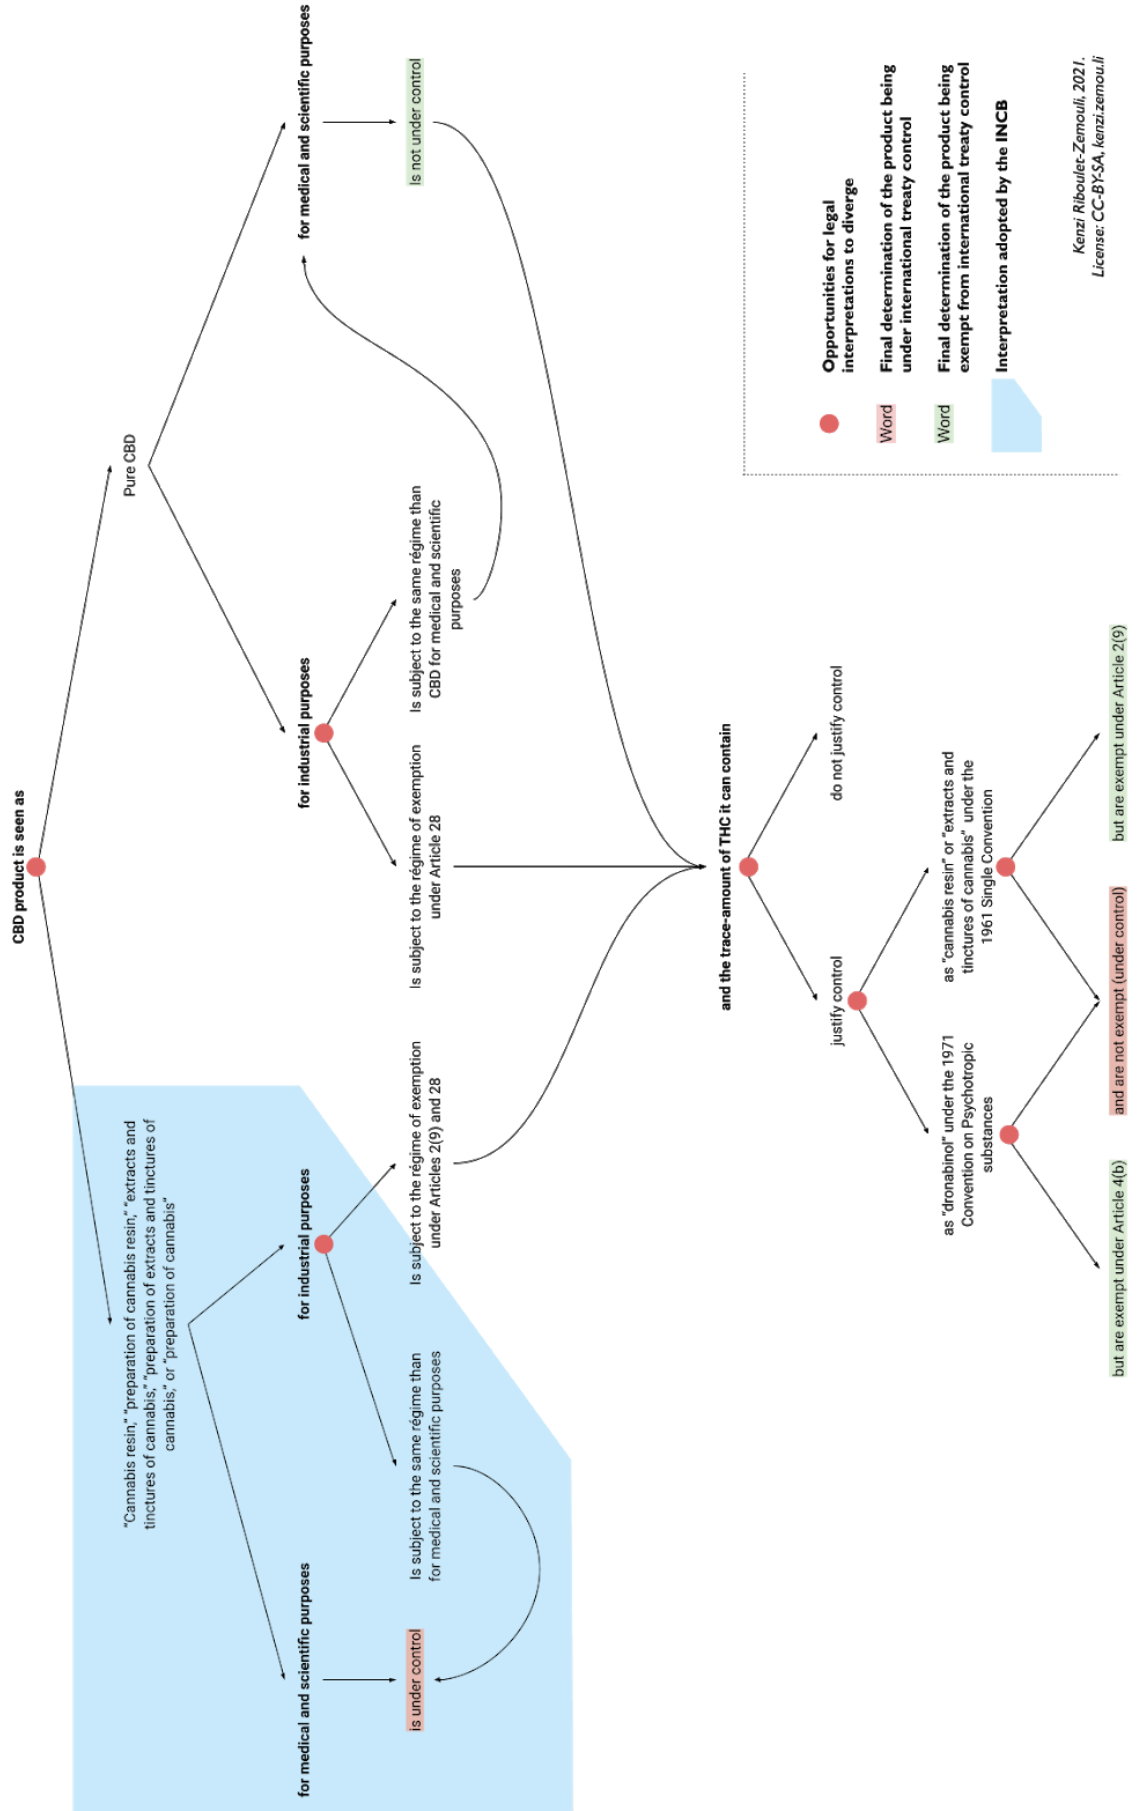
CBD product is seen as

Pure CBD

for medical and scientific purposes

Is not under control

for industrial purposes

Is subject to the same régime than CBD for medical and scientific purposes

Is subject to the régime of exemption under Article 28

"Cannabis resin," "preparation of cannabis resin," "extracts and tinctures of cannabis," "preparation of extracts and tinctures of cannabis," or "preparation of cannabis"

for industrial purposes

Is subject to the régime of exemption under Articles 2(9) and 28

Is subject to the same régime than for medical and scientific purposes

for medical and scientific purposes

Is under control

and the trace-amount of THC it can contain

do not justify control

justify control

as "cannabis resin" or "extracts and tinctures of cannabis" under the 1961 Single Convention

as "dronabinol" under the 1971 Convention on Psychotropic substances

but are exempt under Article 2(9)

and are not exempt (under control)

but are exempt under Article 4(b)

Opportunities for legal interpretations to diverge

Word Final determination of the product being under international treaty control

Word Final determination of the product being exempt from international treaty control

Interpretation adopted by the INCB

Kenzi Riboulet-Zemouli, 2021.
License: CC-BY-SA, kenzi.zemou.li